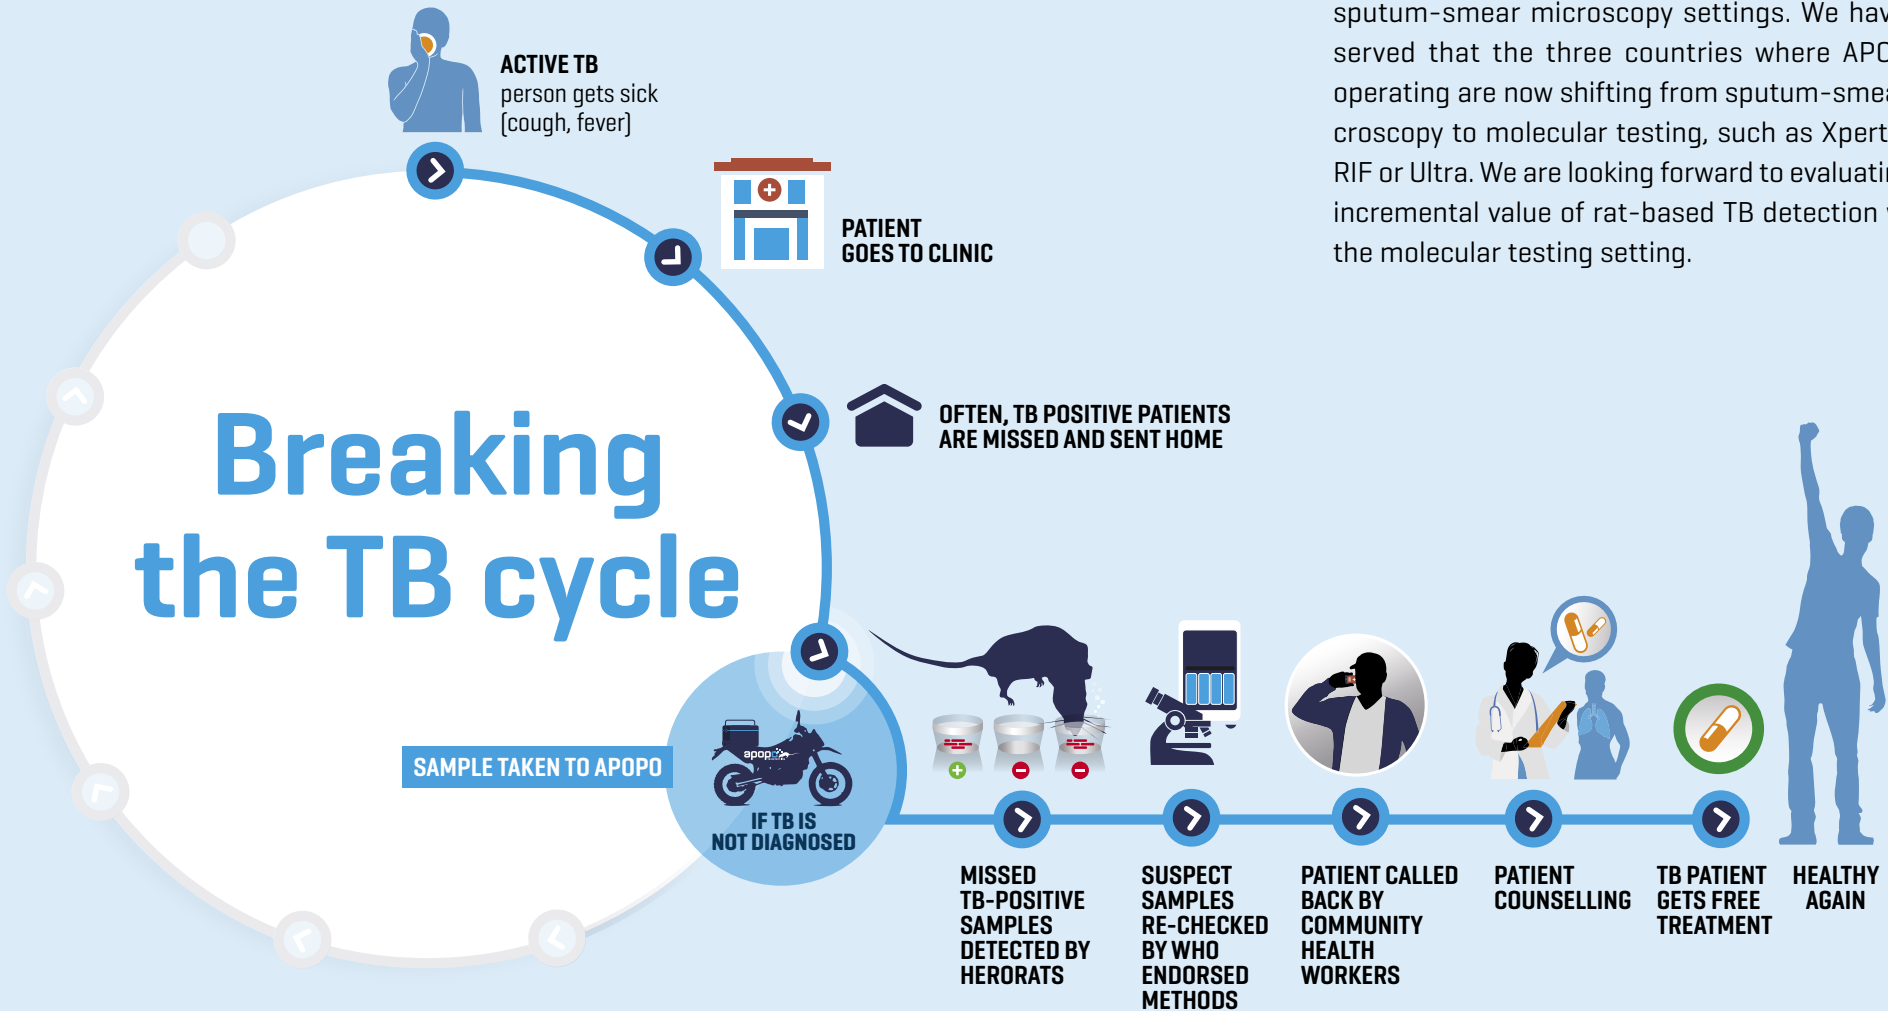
sputum-smear microscopy settings. We hav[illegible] served that the three countries where APO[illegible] operating are now shifting from sputum-sme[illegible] croscopy to molecular testing, such as Xpert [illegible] RIF or Ultra. We are looking forward to evaluati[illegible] incremental value of rat-based TB detection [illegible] the molecular testing setting.

ACTIVE TB
person gets sick (cough, fever)

PATIENT GOES TO CLINIC

OFTEN, TB POSITIVE PATIENTS ARE MISSED AND SENT HOME

Breaking the TB cycle

SAMPLE TAKEN TO APOPO

apopo

IF TB IS NOT DIAGNOSED

MISSED TB-POSITIVE SAMPLES DETECTED BY HERORATS

SUSPECT SAMPLES RE-CHECKED BY WHO ENDORSED METHODS

PATIENT CALLED BACK BY COMMUNITY HEALTH WORKERS

PATIENT COUNSELLING

TB PATIENT GETS FREE TREATMENT

HEALTHY AGAIN